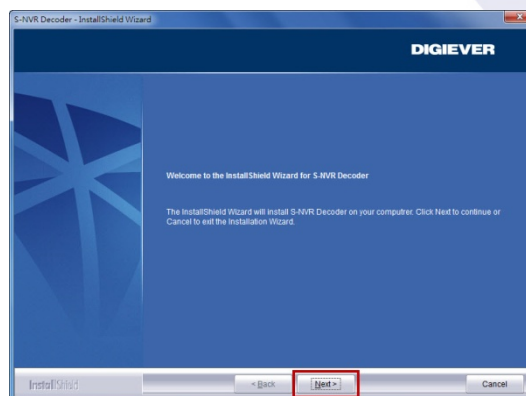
S-NVR Decoder - InstallShield Wizard

DIGIEVER

Welcome to the InstallShield Wizard for S-NVR Decoder

The InstallShield Wizard will install S-NVR Decoder on your computrer. Click Next to continue or Cancel to exit the Installation Wizard.

InstallShield

< Back

Next >

Cancel